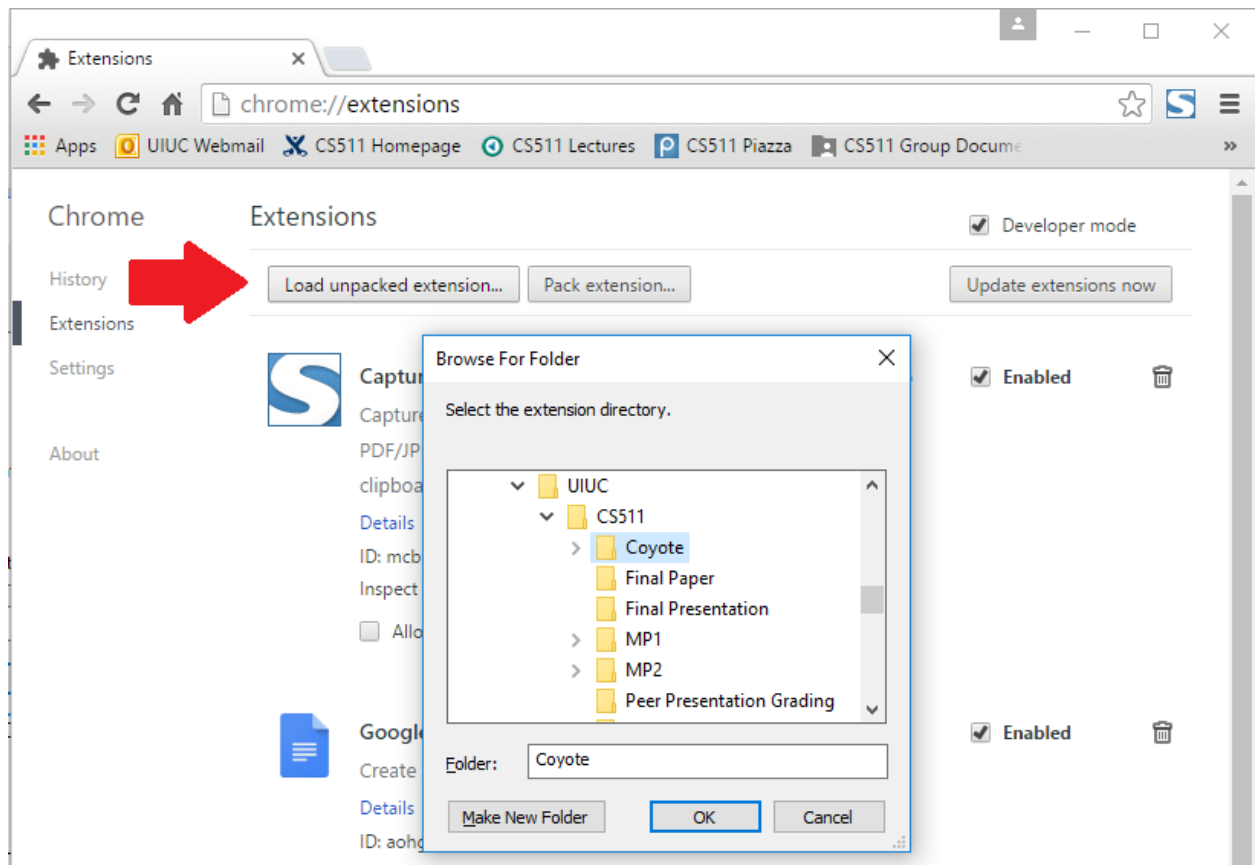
Extensions

chrome://extensions

Apps UIUC Webmail CS511 Homepage CS511 Lectures CS511 Piazza CS511 Group Docume

Chrome

History
Extensions
Settings

About

Extensions

Developer mode

Load unpacked extension... Pack extension... Update extensions now

Captur
Capture
PDF/JP
clipboa
Details
ID: mcb
Inspect
Allo

Enabled

Google
Create
Details
ID: aohg

Enabled

Browse For Folder

Select the extension directory.

UIUC
CS511
Coyote
Final Paper
Final Presentation
MP1
MP2
Peer Presentation Grading

Folder: Coyote

Make New Folder OK Cancel